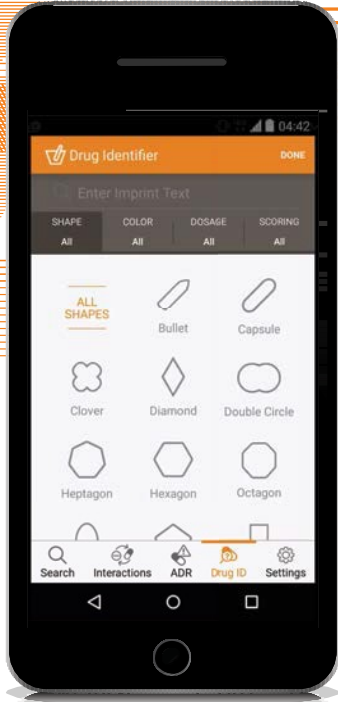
04:42

Drug Identifier

DONE

Enter Imprint Text

SHAPE
All

COLOR
All

DOSAGE
All

SCORING
All

ALL SHAPES

Bullet

Capsule

Clover

Diamond

Double Circle

Heptagon

Hexagon

Octagon

Search

Interactions

ADR

Drug ID

Settings